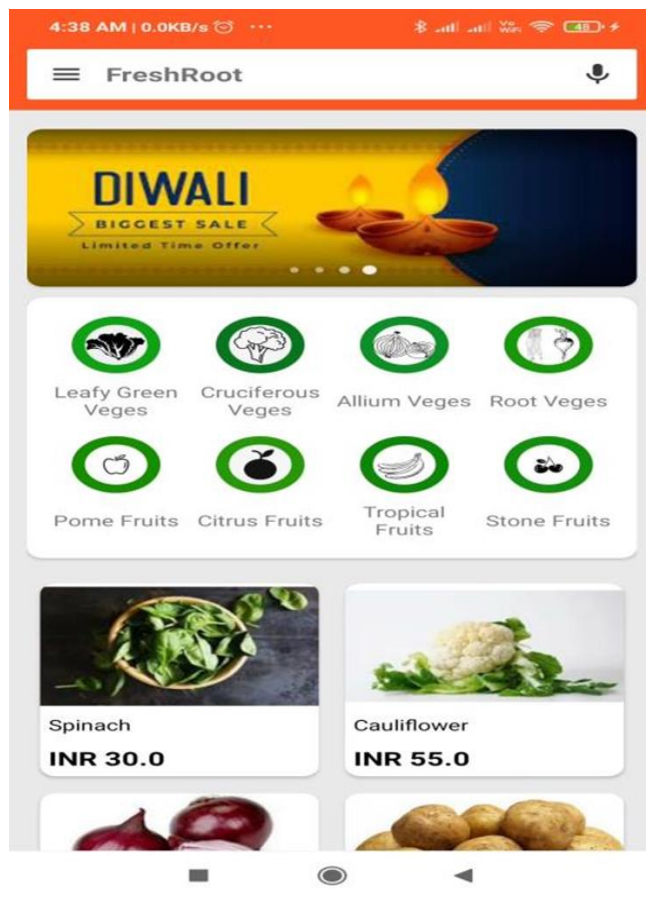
4:38 AM | 0.0KB/s ⏰ ···

48

FreshRoot

DIWALI
BIGGEST SALE
Limited Time Offer

Leafy Green Veges
Cruciferous Veges
Allium Veges
Root Veges
Pome Fruits
Citrus Fruits
Tropical Fruits
Stone Fruits

Spinach
INR 30.0

Cauliflower
INR 55.0